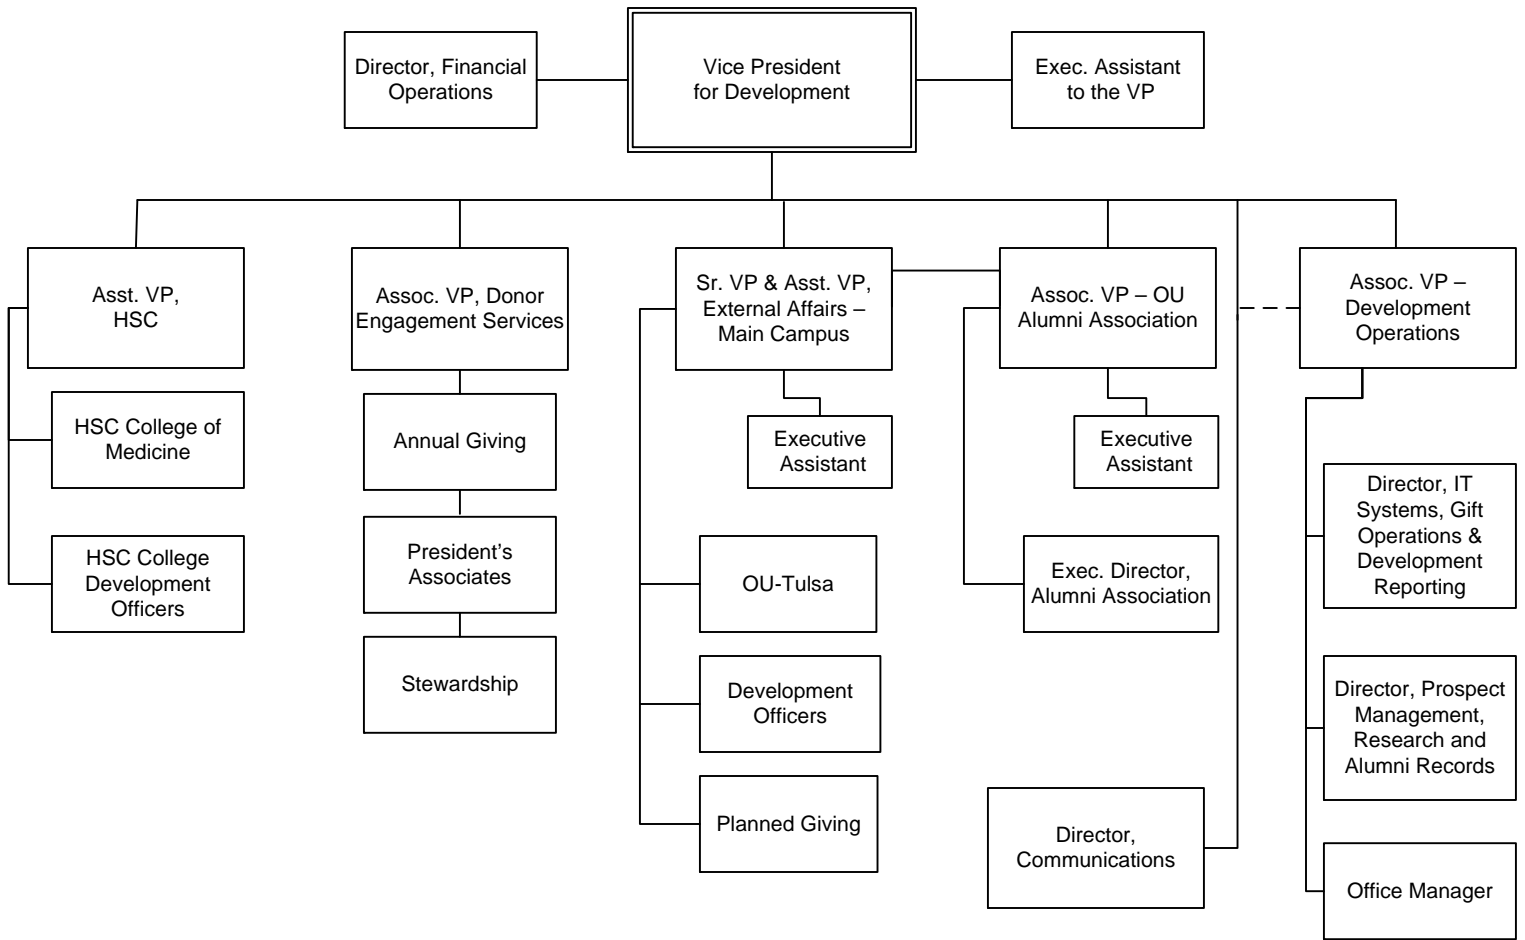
Director, Financial Operations

Vice President for Development

Exec. Assistant to the VP

Asst. VP, HSC

HSC College of Medicine

HSC College Development Officers

Assoc. VP, Donor Engagement Services

Annual Giving

President's Associates

Stewardship

Sr. VP & Asst. VP, External Affairs – Main Campus

Executive Assistant

OU-Tulsa

Development Officers

Planned Giving

Assoc. VP – OU Alumni Association

Executive Assistant

Exec. Director, Alumni Association

Director, Communications

Assoc. VP – Development Operations

Director, IT Systems, Gift Operations & Development Reporting

Director, Prospect Management, Research and Alumni Records

Office Manager